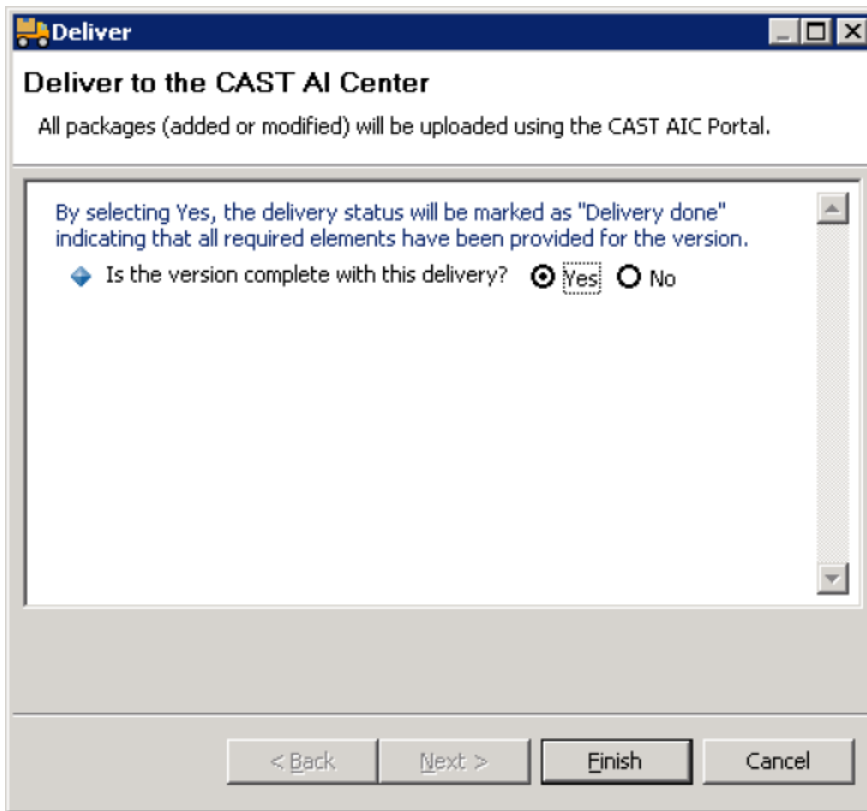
Deliver

Deliver to the CAST AI Center

All packages (added or modified) will be uploaded using the CAST AIC Portal.

By selecting Yes, the delivery status will be marked as "Delivery done" indicating that all required elements have been provided for the version.

Is the version complete with this delivery? Yes No

< Back Next > Finish Cancel